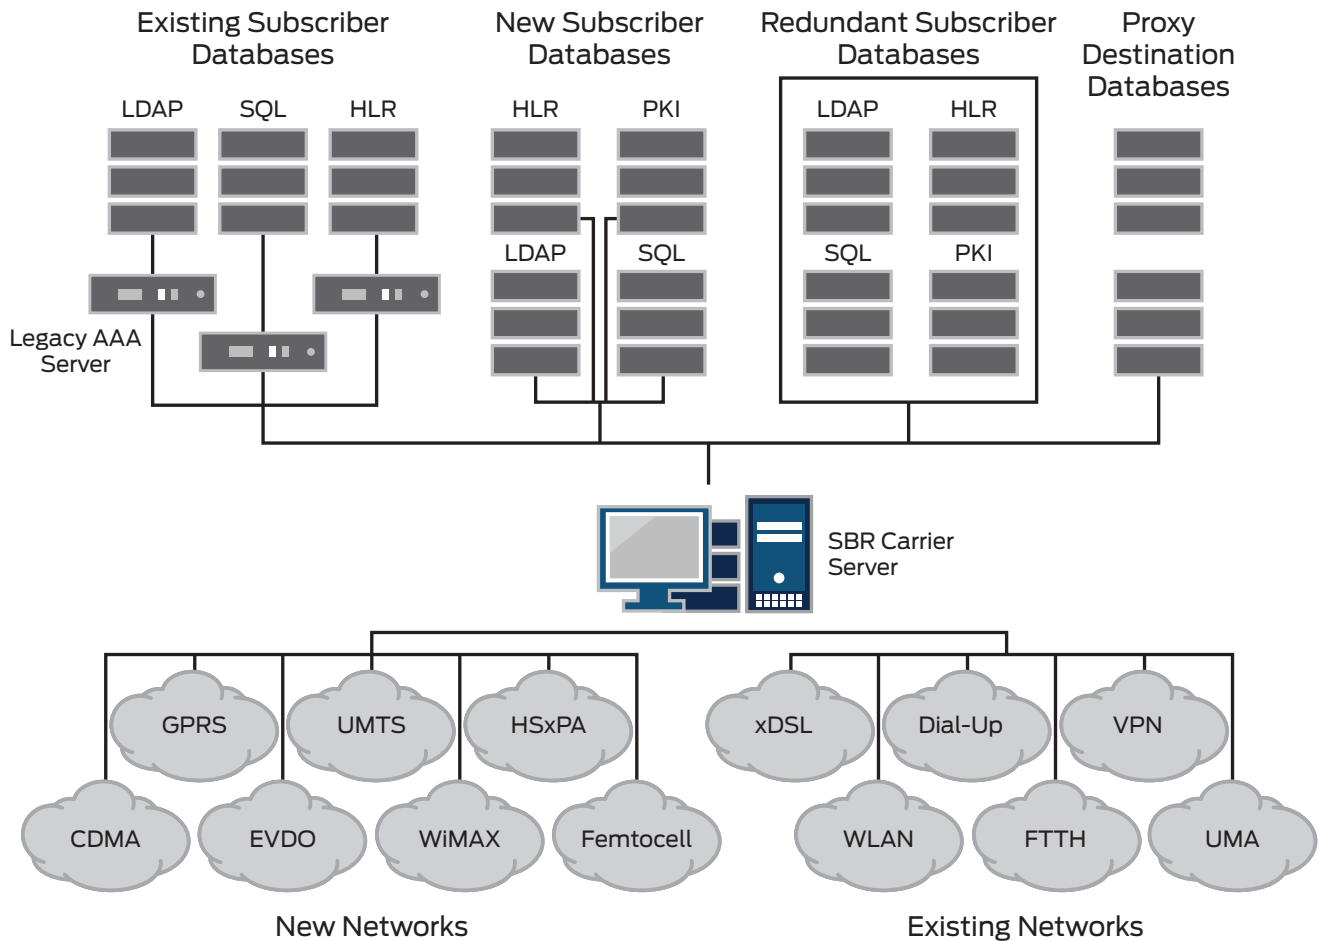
Existing Subscriber Databases

New Subscriber Databases

Redundant Subscriber Databases

Proxy Destination Databases

LDAP

SQL

HLR

HLR

PKI

LDAP

SQL

LDAP

HLR

SQL

PKI

Legacy AAA Server

SBR Carrier Server

GPRS

UMTS

HSxPA

CDMA

EVDO

WiMAX

Femtocell

xDSL

Dial-Up

VPN

WLAN

FTTH

UMA

New Networks

Existing Networks